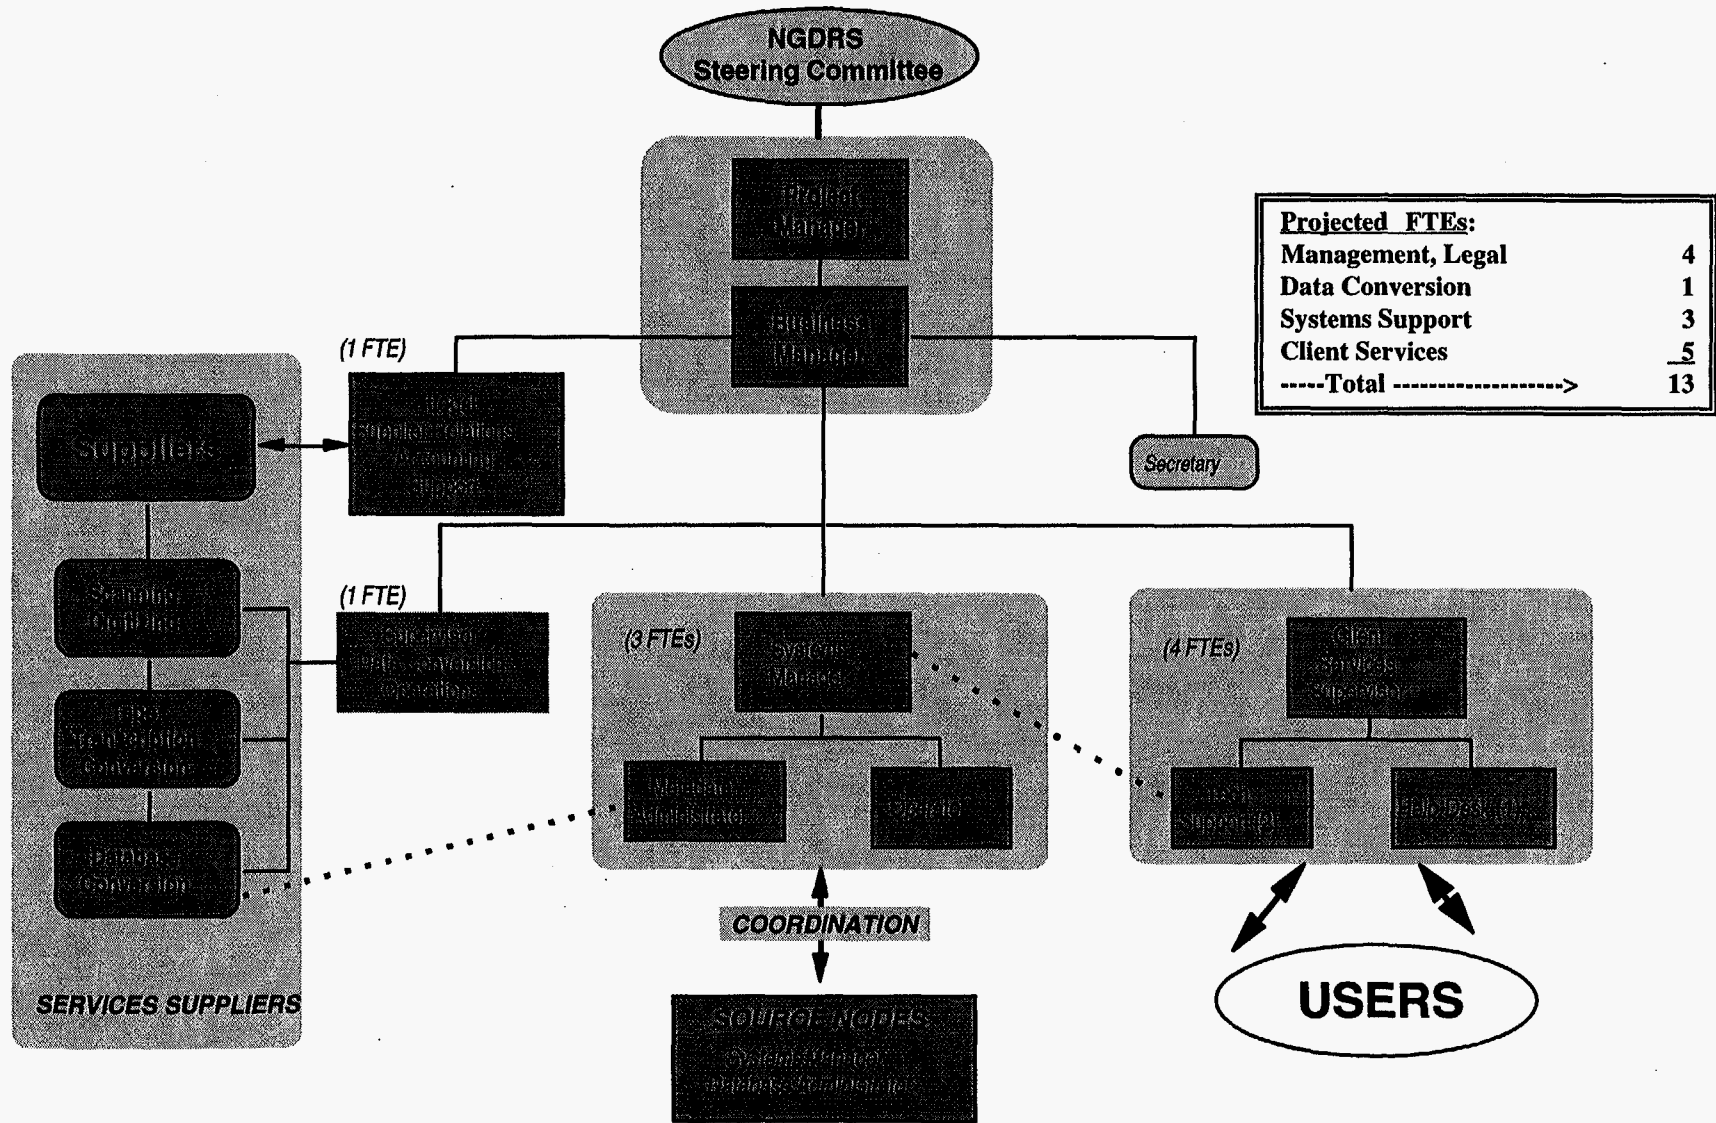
NGDRS Steering Committee

Project Manager

Business Manager

Projected FTEs:
Management, Legal 4
Data Conversion 1
Systems Support 3
Client Services 5
-----Total --------------------> 13

(1 FTE)

Suppliers

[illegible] Supplier Relations Accounting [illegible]

Secretary

Scanning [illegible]

(1 FTE)

Supervisor Data Conversion Operations

(3 FTEs)

Systems Manager

(4 FTEs)

Client Services Supervisor

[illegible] Transcription Conversion

Database Administrator

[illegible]

Tech Support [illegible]

Help Desk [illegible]

Database Conversion

COORDINATION

SERVICES SUPPLIERS

SOURCE NODES
Systems Manager Database Administrator

USERS